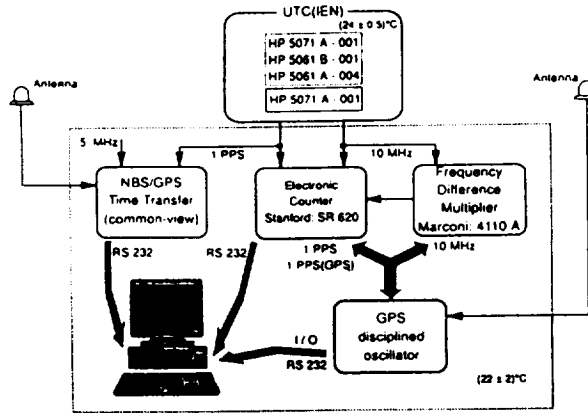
UTC(IEN)

(24 ± 0.5)°C

HP 5071 A - 001
HP 5061 B - 001
HP 5061 A - 004

HP 5071 A - 001

Antenna

Antenna

5 MHz

1 PPS

10 MHz

NBS/GPS
Time Transfer
(common-view)

Electronic
Counter
Stanford: SR 620

Frequency
Difference
Multiplier
Marconi: 4110 A

RS 232

RS 232

1 PPS
1 PPS(GPS)

10 MHz

GPS
disciplined
oscillator

I/O
RS 232

(22 ± 2)°C